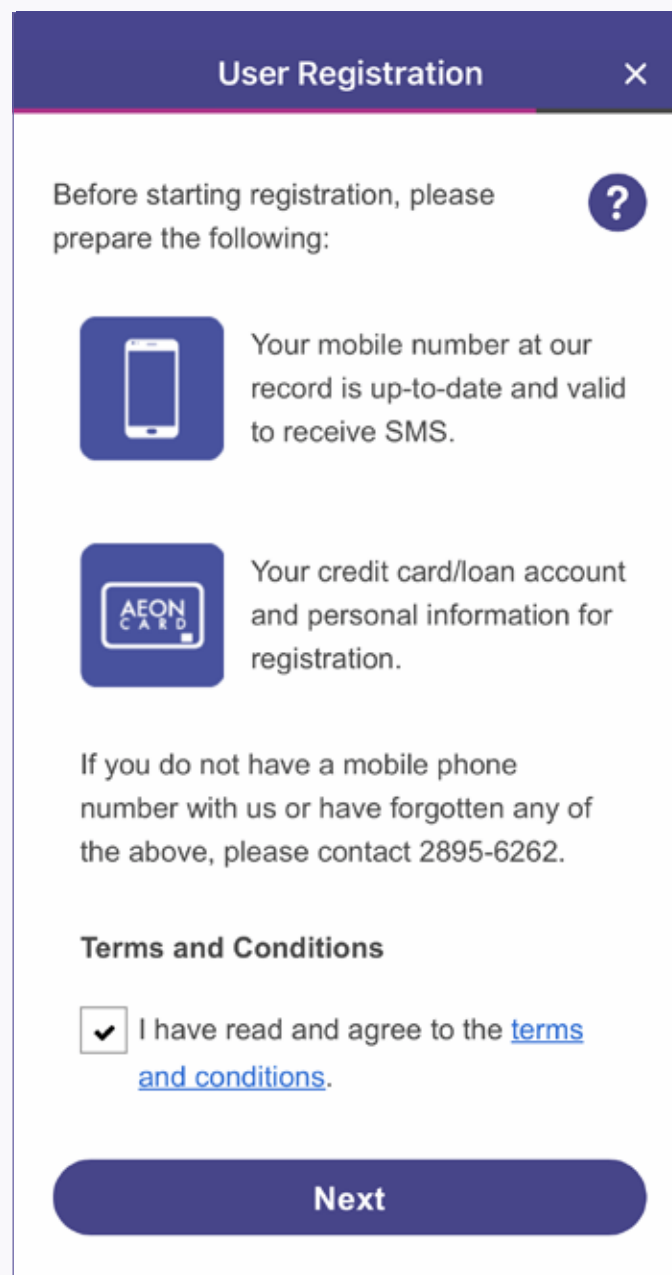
User Registration ×

Before starting registration, please prepare the following:

?

Your mobile number at our record is up-to-date and valid to receive SMS.

AEON CARD

Your credit card/loan account and personal information for registration.

If you do not have a mobile phone number with us or have forgotten any of the above, please contact 2895-6262.

Terms and Conditions

I have read and agree to the terms and conditions.

Next